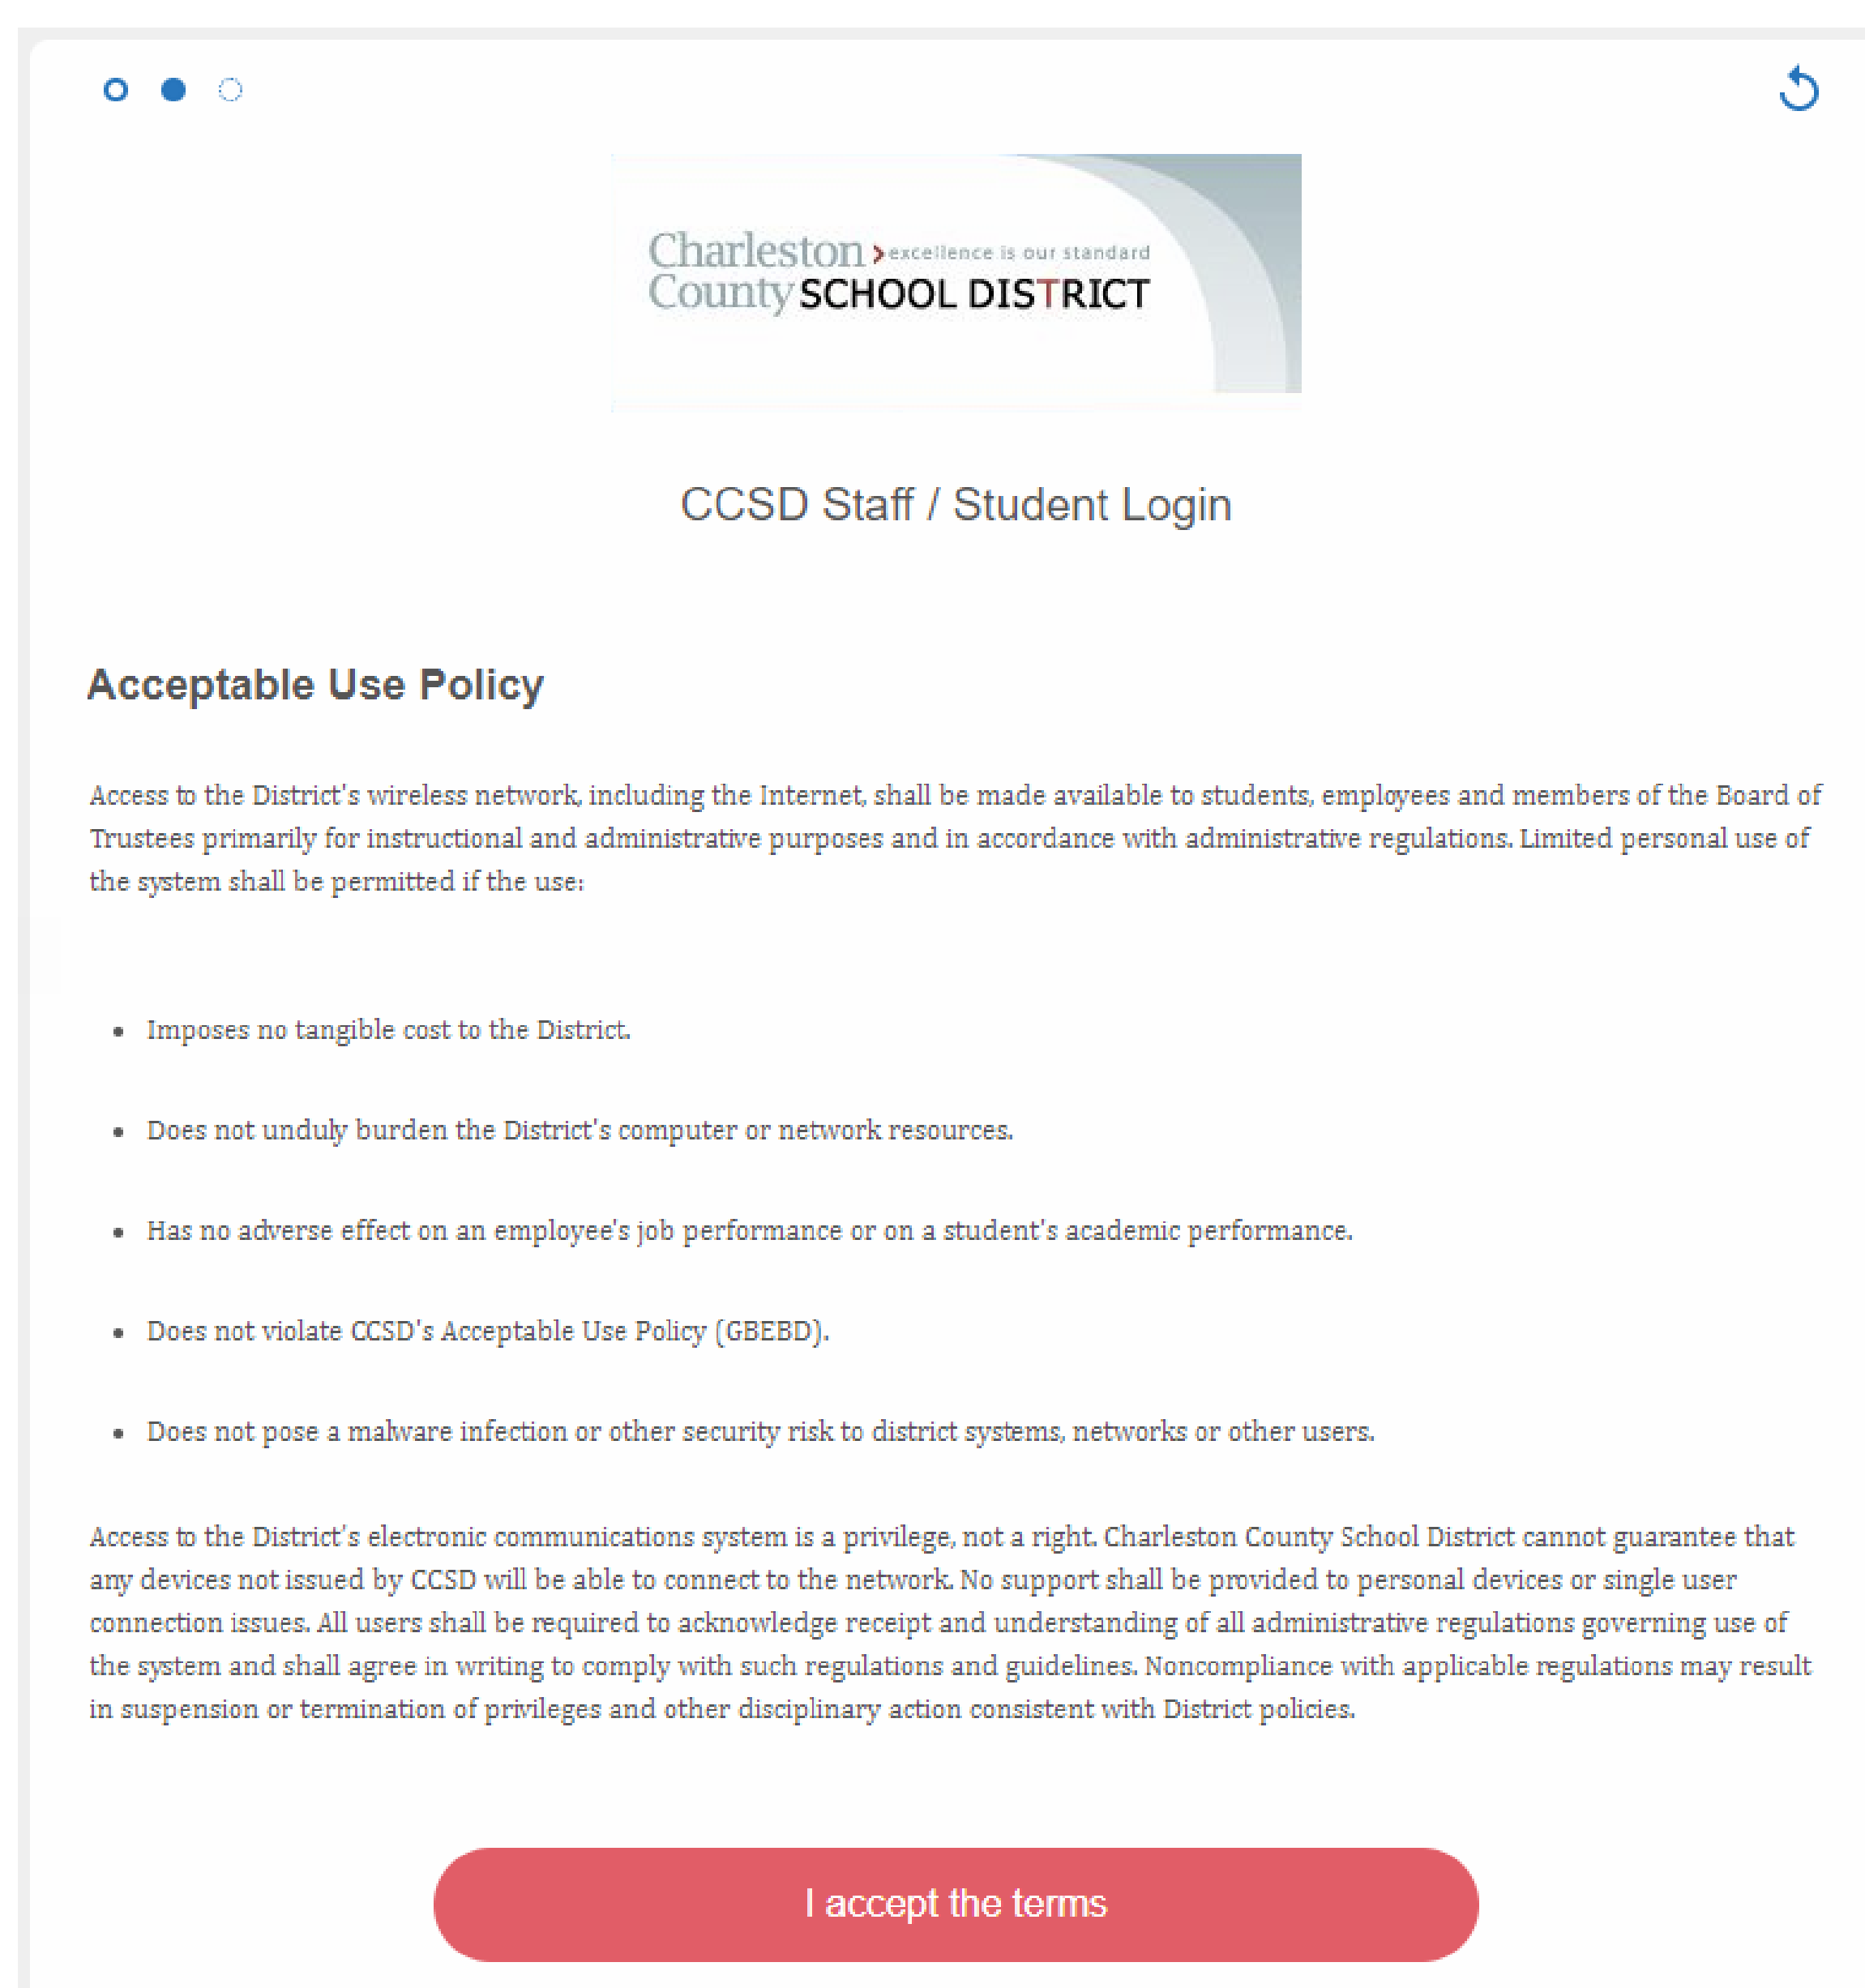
Charleston County SCHOOL DISTRICT excellence is our standard

CCSD Staff / Student Login

Acceptable Use Policy

Access to the District's wireless network, including the Internet, shall be made available to students, employees and members of the Board of Trustees primarily for instructional and administrative purposes and in accordance with administrative regulations. Limited personal use of the system shall be permitted if the use:

- Imposes no tangible cost to the District.
- Does not unduly burden the District's computer or network resources.
- Has no adverse effect on an employee's job performance or on a student's academic performance.
- Does not violate CCSD's Acceptable Use Policy (GBEBD).
- Does not pose a malware infection or other security risk to district systems, networks or other users.

Access to the District's electronic communications system is a privilege, not a right. Charleston County School District cannot guarantee that any devices not issued by CCSD will be able to connect to the network. No support shall be provided to personal devices or single user connection issues. All users shall be required to acknowledge receipt and understanding of all administrative regulations governing use of the system and shall agree in writing to comply with such regulations and guidelines. Noncompliance with applicable regulations may result in suspension or termination of privileges and other disciplinary action consistent with District policies.

I accept the terms